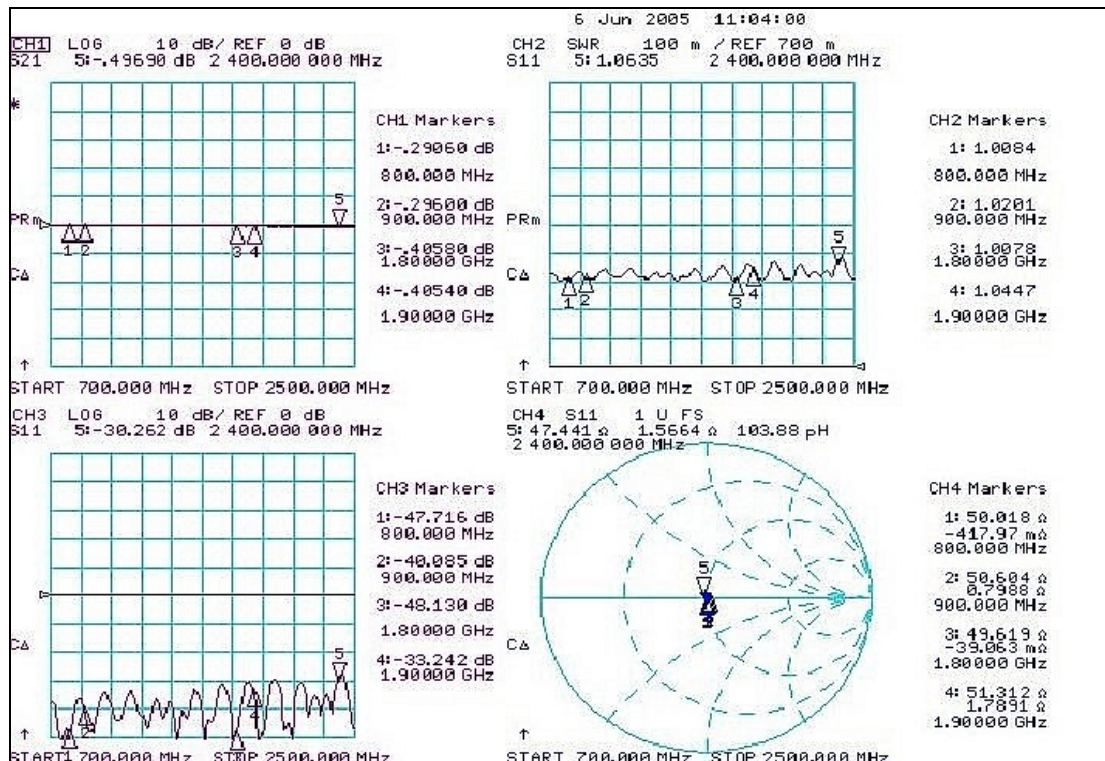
6 Jun 2005 11:04:00

CH1 LOG 10 dB/ REF 0 dB
S21 5:-.49690 dB 2 400.000 000 MHz

*

PRm

CΔ

5

1 2 3 4

↑

START 700.000 MHz STOP 2500.000 MHz

CH1 Markers
1:-.29060 dB
800.000 MHz
2:-.29600 dB
900.000 MHz
3:-.40580 dB
1.80000 GHz
4:-.40540 dB
1.90000 GHz

CH2 SWR 100 m / REF 700 m
S11 5: 1.0635 2 400.000 000 MHz

PRm

CΔ

5

1 2 3 4

↑

START 700.000 MHz STOP 2500.000 MHz

CH2 Markers
1: 1.0084
800.000 MHz
2: 1.0201
900.000 MHz
3: 1.0078
1.80000 GHz
4: 1.0447
1.90000 GHz

CH3 LOG 10 dB/ REF 0 dB
S11 5:-30.262 dB 2 400.000 000 MHz

CΔ

5

1 2 3 4

↑

START 700.000 MHz STOP 2500.000 MHz

CH3 Markers
1:-47.716 dB
800.000 MHz
2:-40.085 dB
900.000 MHz
3:-48.130 dB
1.80000 GHz
4:-33.242 dB
1.90000 GHz

CH4 S11 1 U FS
5: 47.441 Ω 1.5664 Ω 103.88 pH
2 400.000 000 MHz

5

CΔ

↑

START 700.000 MHz STOP 2500.000 MHz

CH4 Markers
1: 50.018 Ω
-417.97 mΩ
800.000 MHz
2: 50.604 Ω
0.7988 Ω
900.000 MHz
3: 49.619 Ω
-39.063 mΩ
1.80000 GHz
4: 51.312 Ω
1.7891 Ω
1.90000 GHz